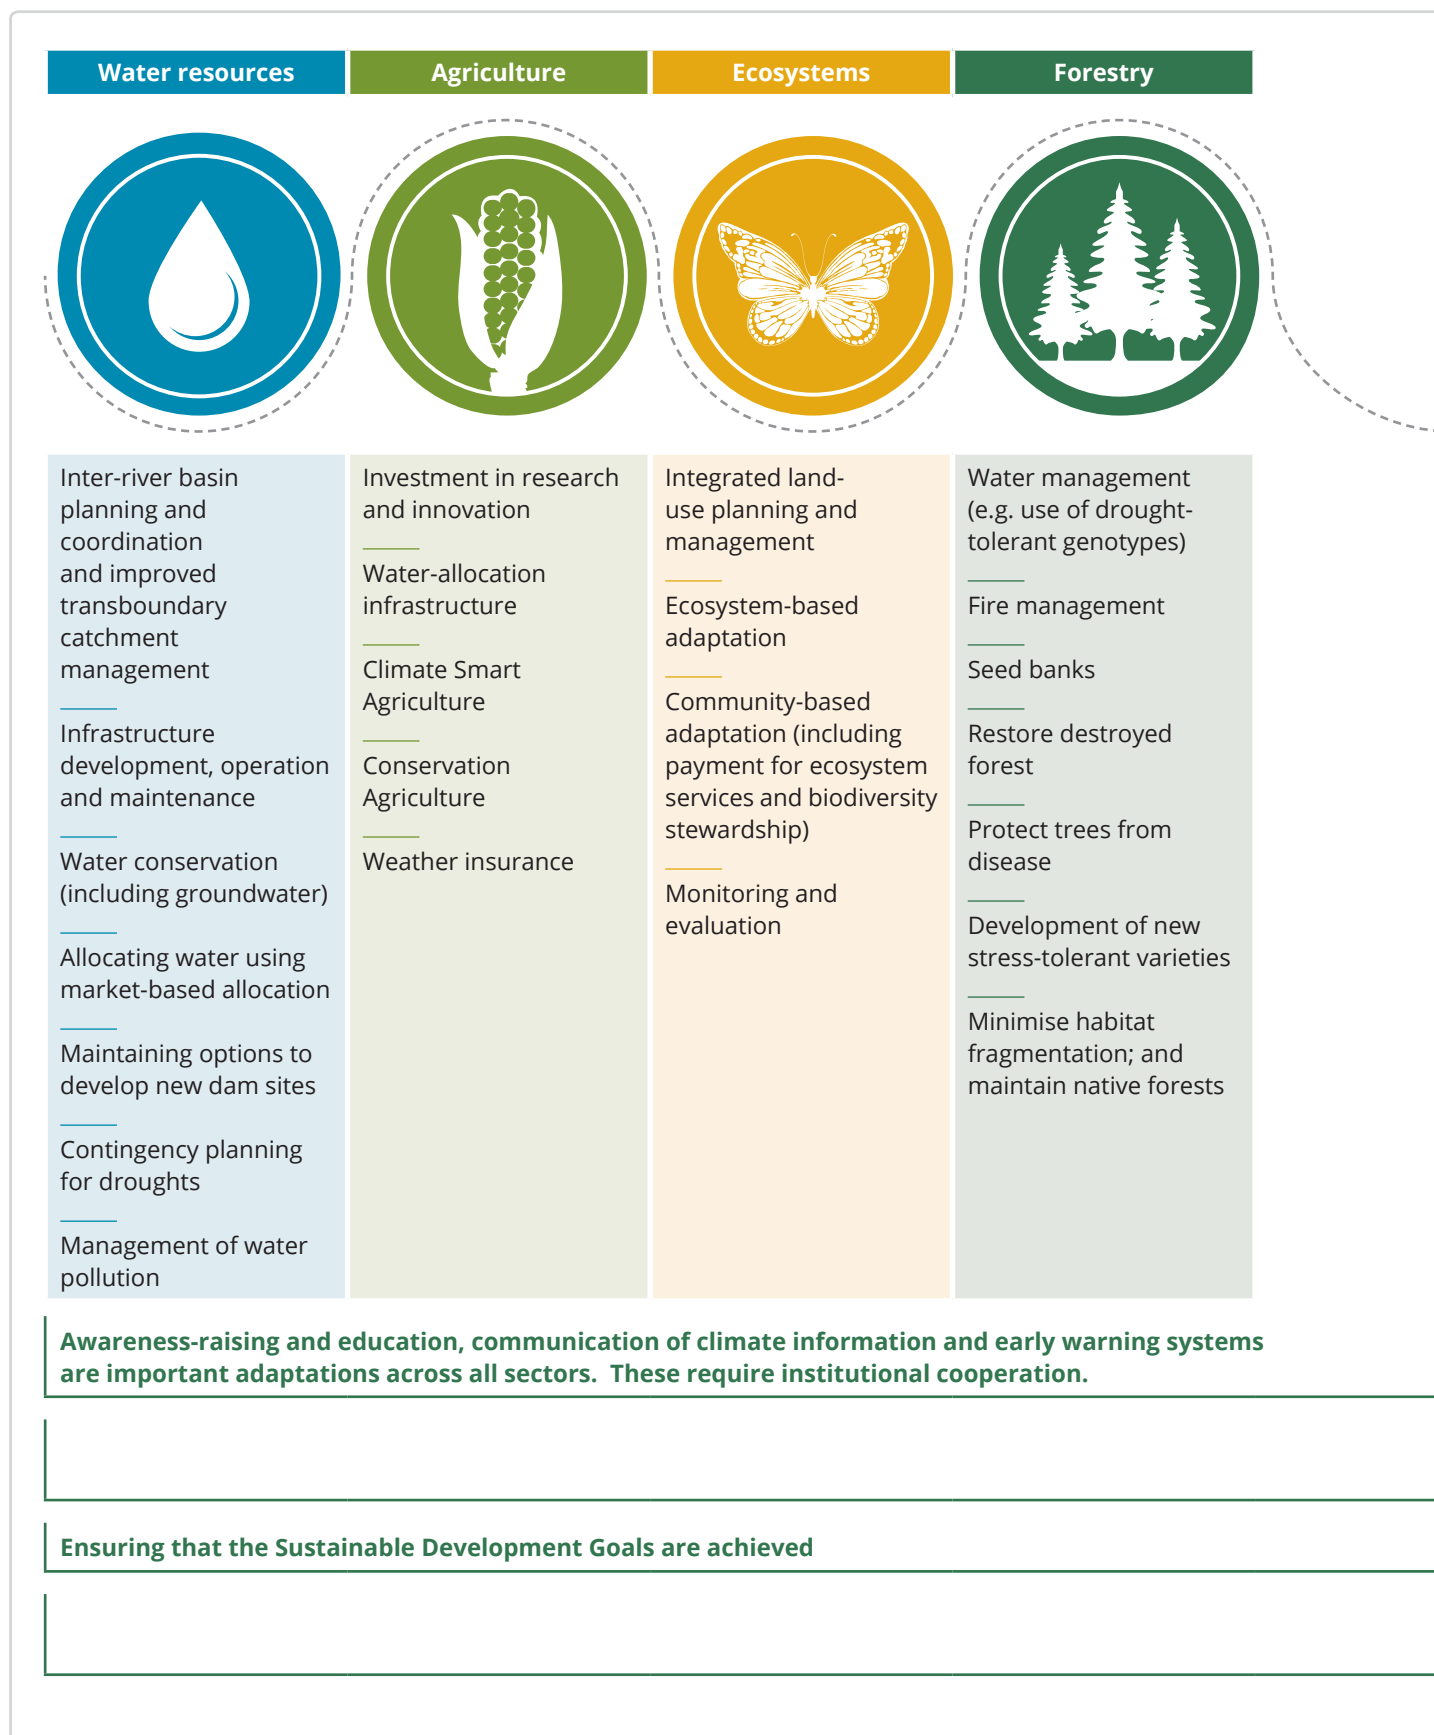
Water resources

Inter-river basin planning and coordination and improved transboundary catchment management

Infrastructure development, operation and maintenance

Water conservation (including groundwater)

Allocating water using market-based allocation

Maintaining options to develop new dam sites

Contingency planning for droughts

Management of water pollution

Agriculture

Investment in research and innovation

Water-allocation infrastructure

Climate Smart Agriculture

Conservation Agriculture

Weather insurance

Ecosystems

Integrated land-use planning and management

Ecosystem-based adaptation

Community-based adaptation (including payment for ecosystem services and biodiversity stewardship)

Monitoring and evaluation

Forestry

Water management (e.g. use of drought-tolerant genotypes)

Fire management

Seed banks

Restore destroyed forest

Protect trees from disease

Development of new stress-tolerant varieties

Minimise habitat fragmentation; and maintain native forests

Awareness-raising and education, communication of climate information and early warning systems are important adaptations across all sectors. These require institutional cooperation.

Ensuring that the Sustainable Development Goals are achieved